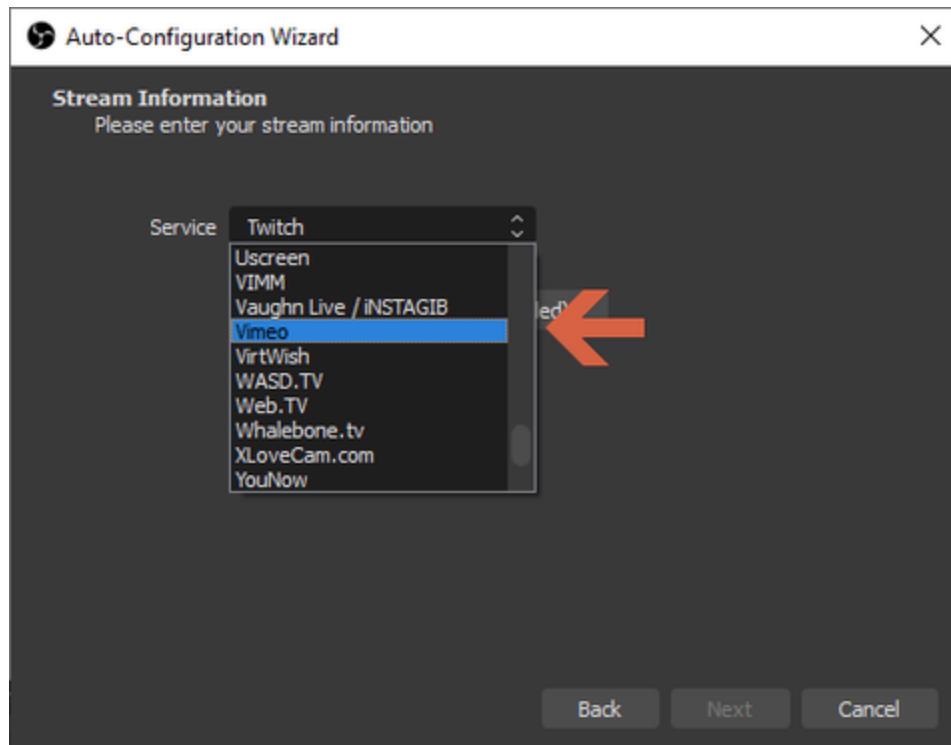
Auto-Configuration Wizard

Stream Information
Please enter your stream information

Service Twitch

Uscreen
VIMM
Vaughn Live / iNSTAGIB
Vimeo
VirtWish
WASD.TV
Web.TV
Whalebone.tv
XLoveCam.com
YouNow

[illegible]ed

Back Next Cancel